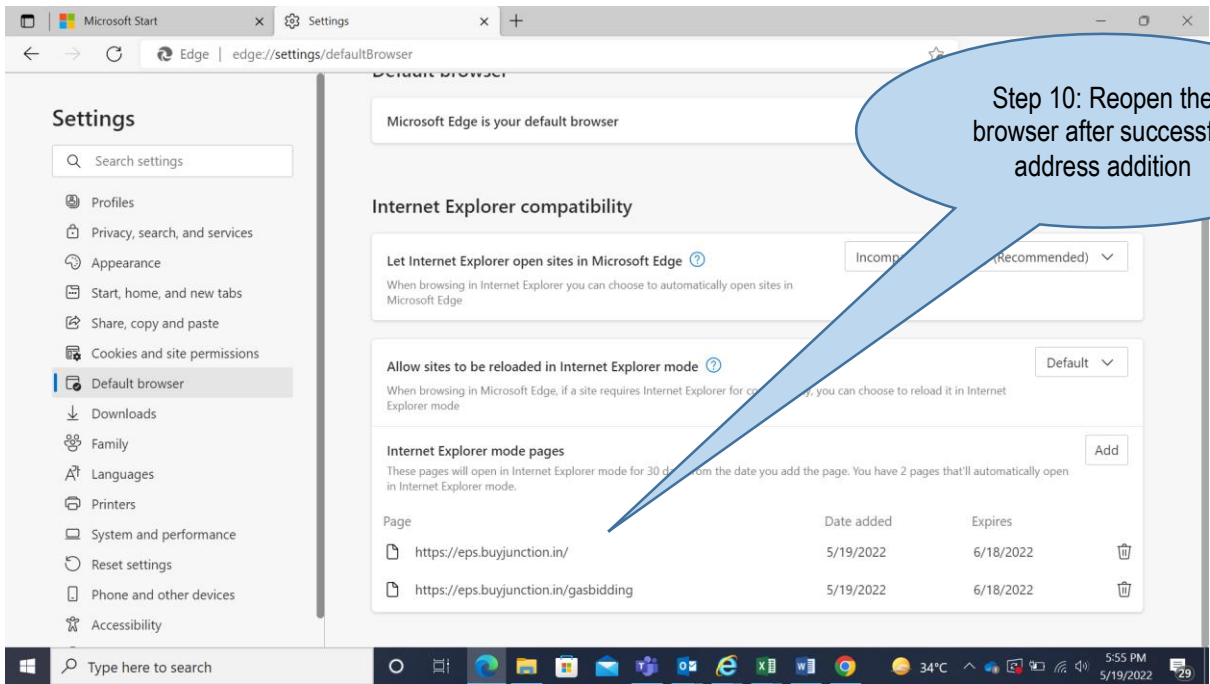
Microsoft Start
Settings
Edge | edge://settings/defaultBrowser

Settings
Search settings
Profiles
Privacy, search, and services
Appearance
Start, home, and new tabs
Share, copy and paste
Cookies and site permissions
Default browser
Downloads
Family
Languages
Printers
System and performance
Reset settings
Phone and other devices
Accessibility

Default browser
Microsoft Edge is your default browser

Step 10: Reopen the browser after success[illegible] address addition

Internet Explorer compatibility
Let Internet Explorer open sites in Microsoft Edge
When browsing in Internet Explorer you can choose to automatically open sites in Microsoft Edge
Incomp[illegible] (Recommended)

Allow sites to be reloaded in Internet Explorer mode
When browsing in Microsoft Edge, if a site requires Internet Explorer for co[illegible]y, you can choose to reload it in Internet Explorer mode
Default

Internet Explorer mode pages
These pages will open in Internet Explorer mode for 30 d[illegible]om the date you add the page. You have 2 pages that'll automatically open in Internet Explorer mode.
Add

| Page | Date added | Expires |
|---|---|---|
| https://eps.buyjunction.in/ | 5/19/2022 | 6/18/2022 |
| https://eps.buyjunction.in/gasbidding | 5/19/2022 | 6/18/2022 |

Type here to search
34°C
5:55 PM
5/19/2022
29